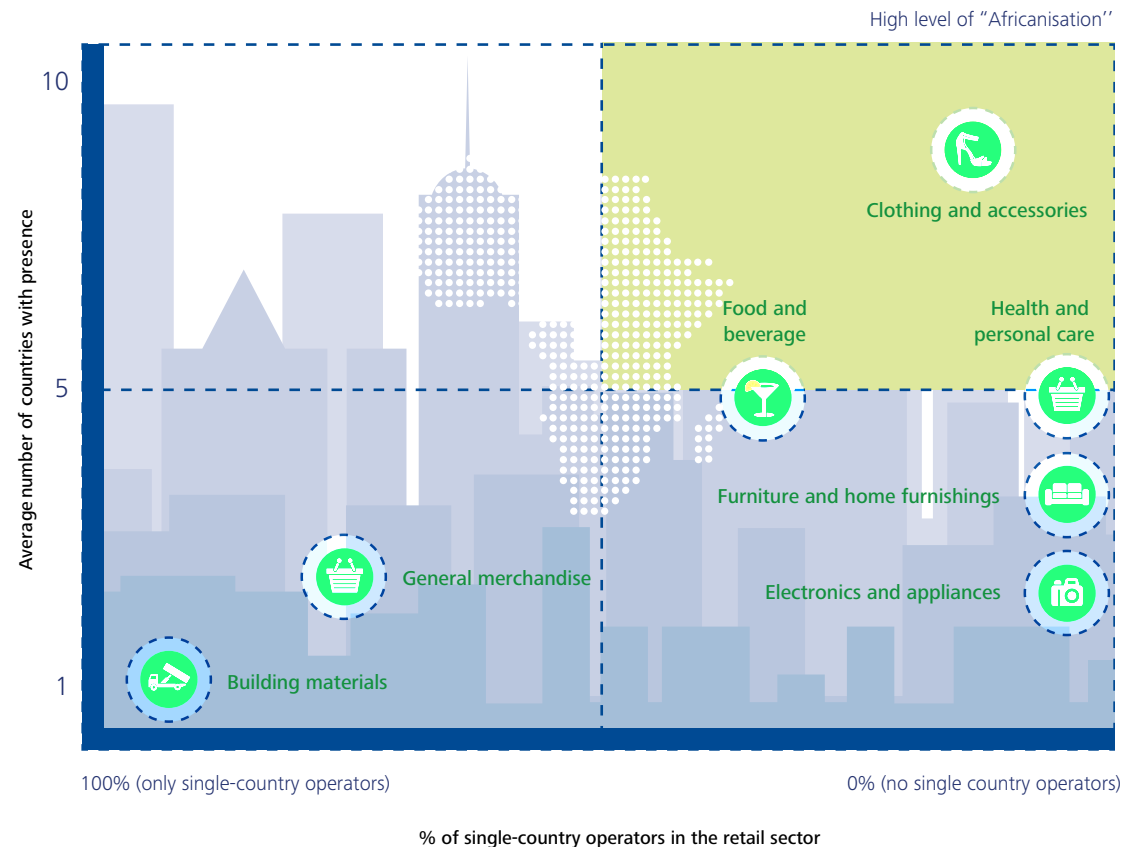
High level of "Africanisation''

10

5

1

Average number of countries with presence

Clothing and accessories

Food and beverage

Health and personal care

Furniture and home furnishings

General merchandise

Electronics and appliances

Building materials

100% (only single-country operators)

0% (no single country operators)

% of single-country operators in the retail sector